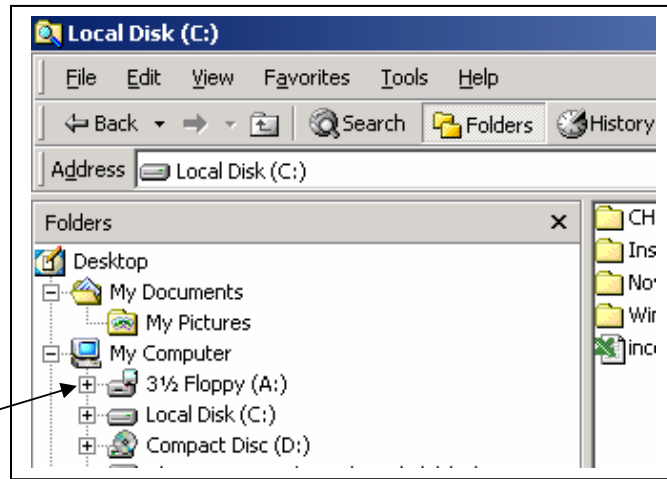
Local Disk (C:)

File Edit View Favorites Tools Help

Back Search Folders History

Address Local Disk (C:)

Folders ×

Desktop
My Documents
My Pictures
My Computer
3½ Floppy (A:)
Local Disk (C:)
Compact Disc (D:)

CH
Ins
No
Wir
inc